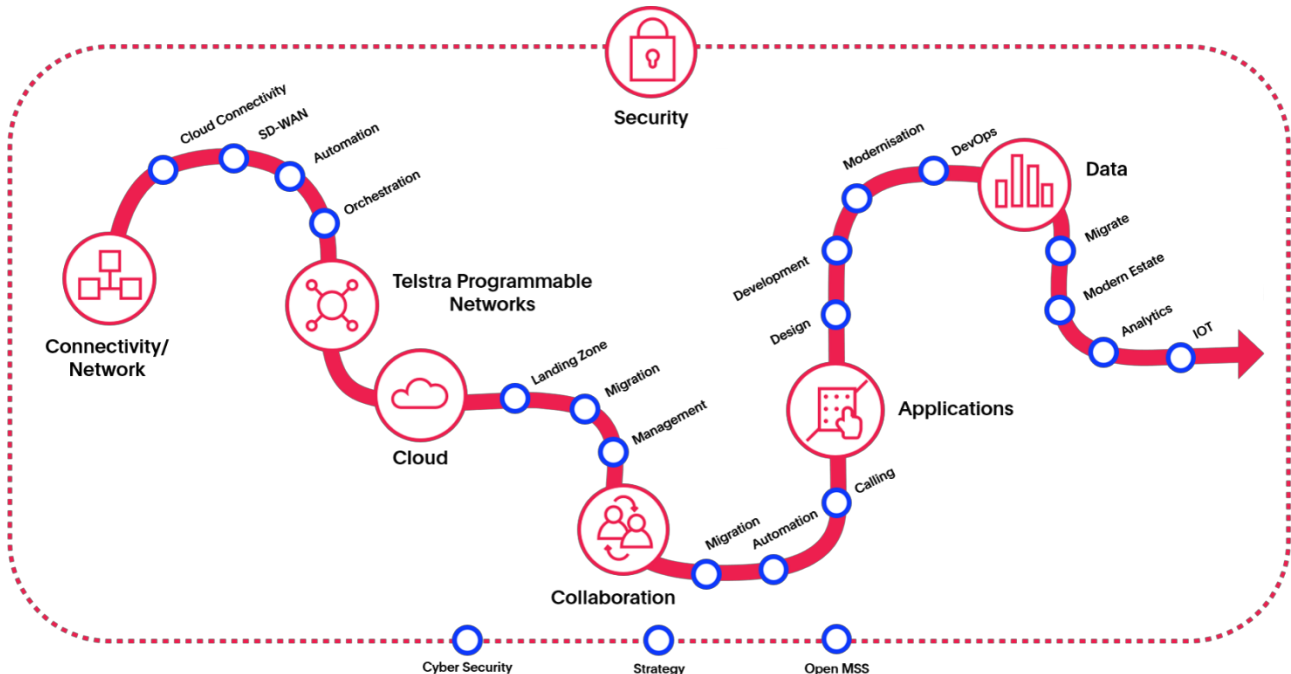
Security

Cloud Connectivity
SD-WAN
Automation
Orchestration

Connectivity/ Network

Telstra Programmable Networks

Cloud

Landing Zone
Migration
Management

Collaboration

Migration
Automation
Calling

Applications

Design
Development
Modernisation
DevOps

Data

Migrate
Modern Estate
Analytics
IOT

Cyber Security
Strategy
Open MSS